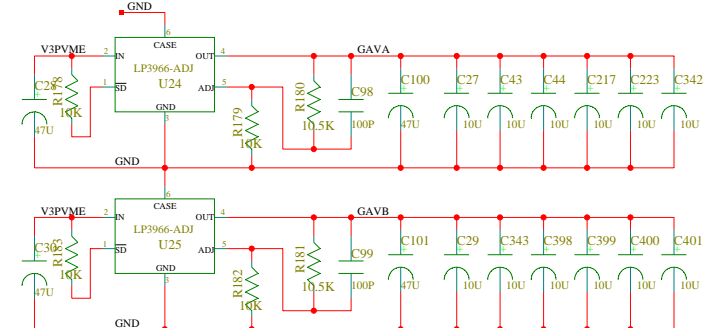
GND

CASE
6
V3PVME
2
IN
OUT
4
GAVA
C28
R178
10K
1
SD
LP3966-ADJ
U24
5
ADJ
R180
10.5K
C98
100P
C100
47U
C27
10U
C43
10U
C44
10U
C217
10U
C223
10U
C342
10U
47U
R179
10K
GND
3
GND

6
CASE
V3PVME
2
IN
OUT
4
GAVB
C30
R183
10K
1
SD
LP3966-ADJ
U25
5
ADJ
R181
10.5K
C99
100P
C101
47U
C29
10U
C343
10U
C398
10U
C399
10U
C400
10U
C401
10U
47U
R182
10K
GND
3
GND